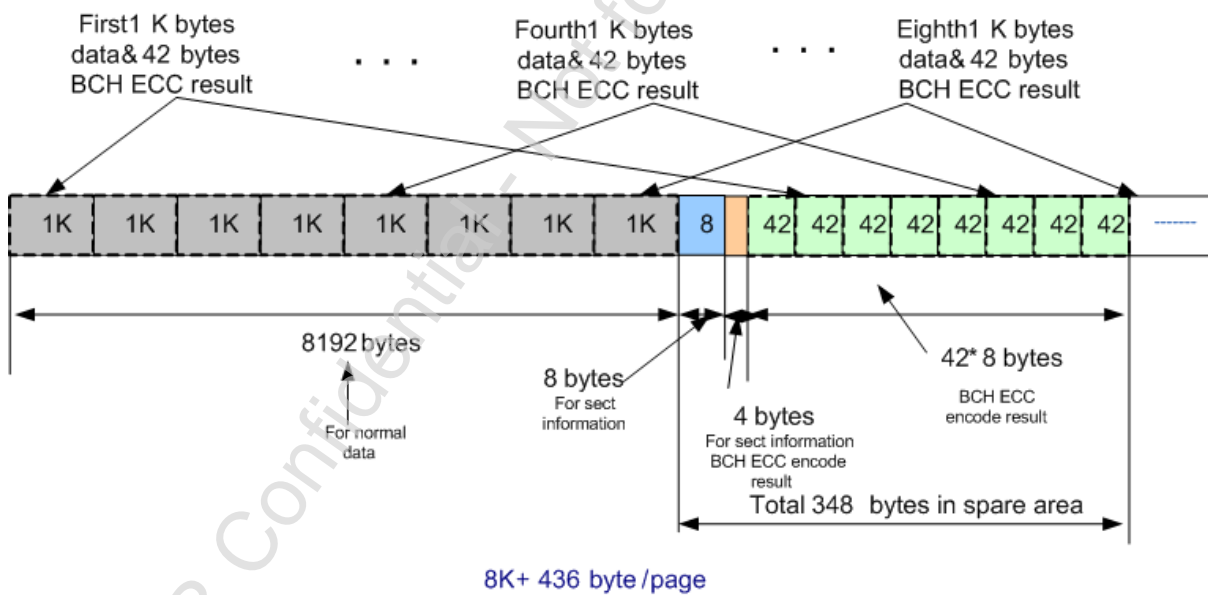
First1 K bytes data& 42 bytes BCH ECC result

. . .

Fourth1 K bytes data& 42 bytes BCH ECC result

. . .

Eighth1 K bytes data& 42 bytes BCH ECC result

| 1K | 1K | 1K | 1K | 1K | 1K | 1K | 1K | 8 | | 42 | 42 | 42 | 42 | 42 | 42 | 42 | 42 |
|---|---|---|---|---|---|---|---|---|---|---|---|---|---|---|---|---|---|

8192 bytes

For normal data

8 bytes
For sect information

4 bytes
For sect information BCH ECC encode result

42* 8 bytes
BCH ECC encode result

Total 348 bytes in spare area

8K+ 436 byte /page

Confidential - Not fo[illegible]